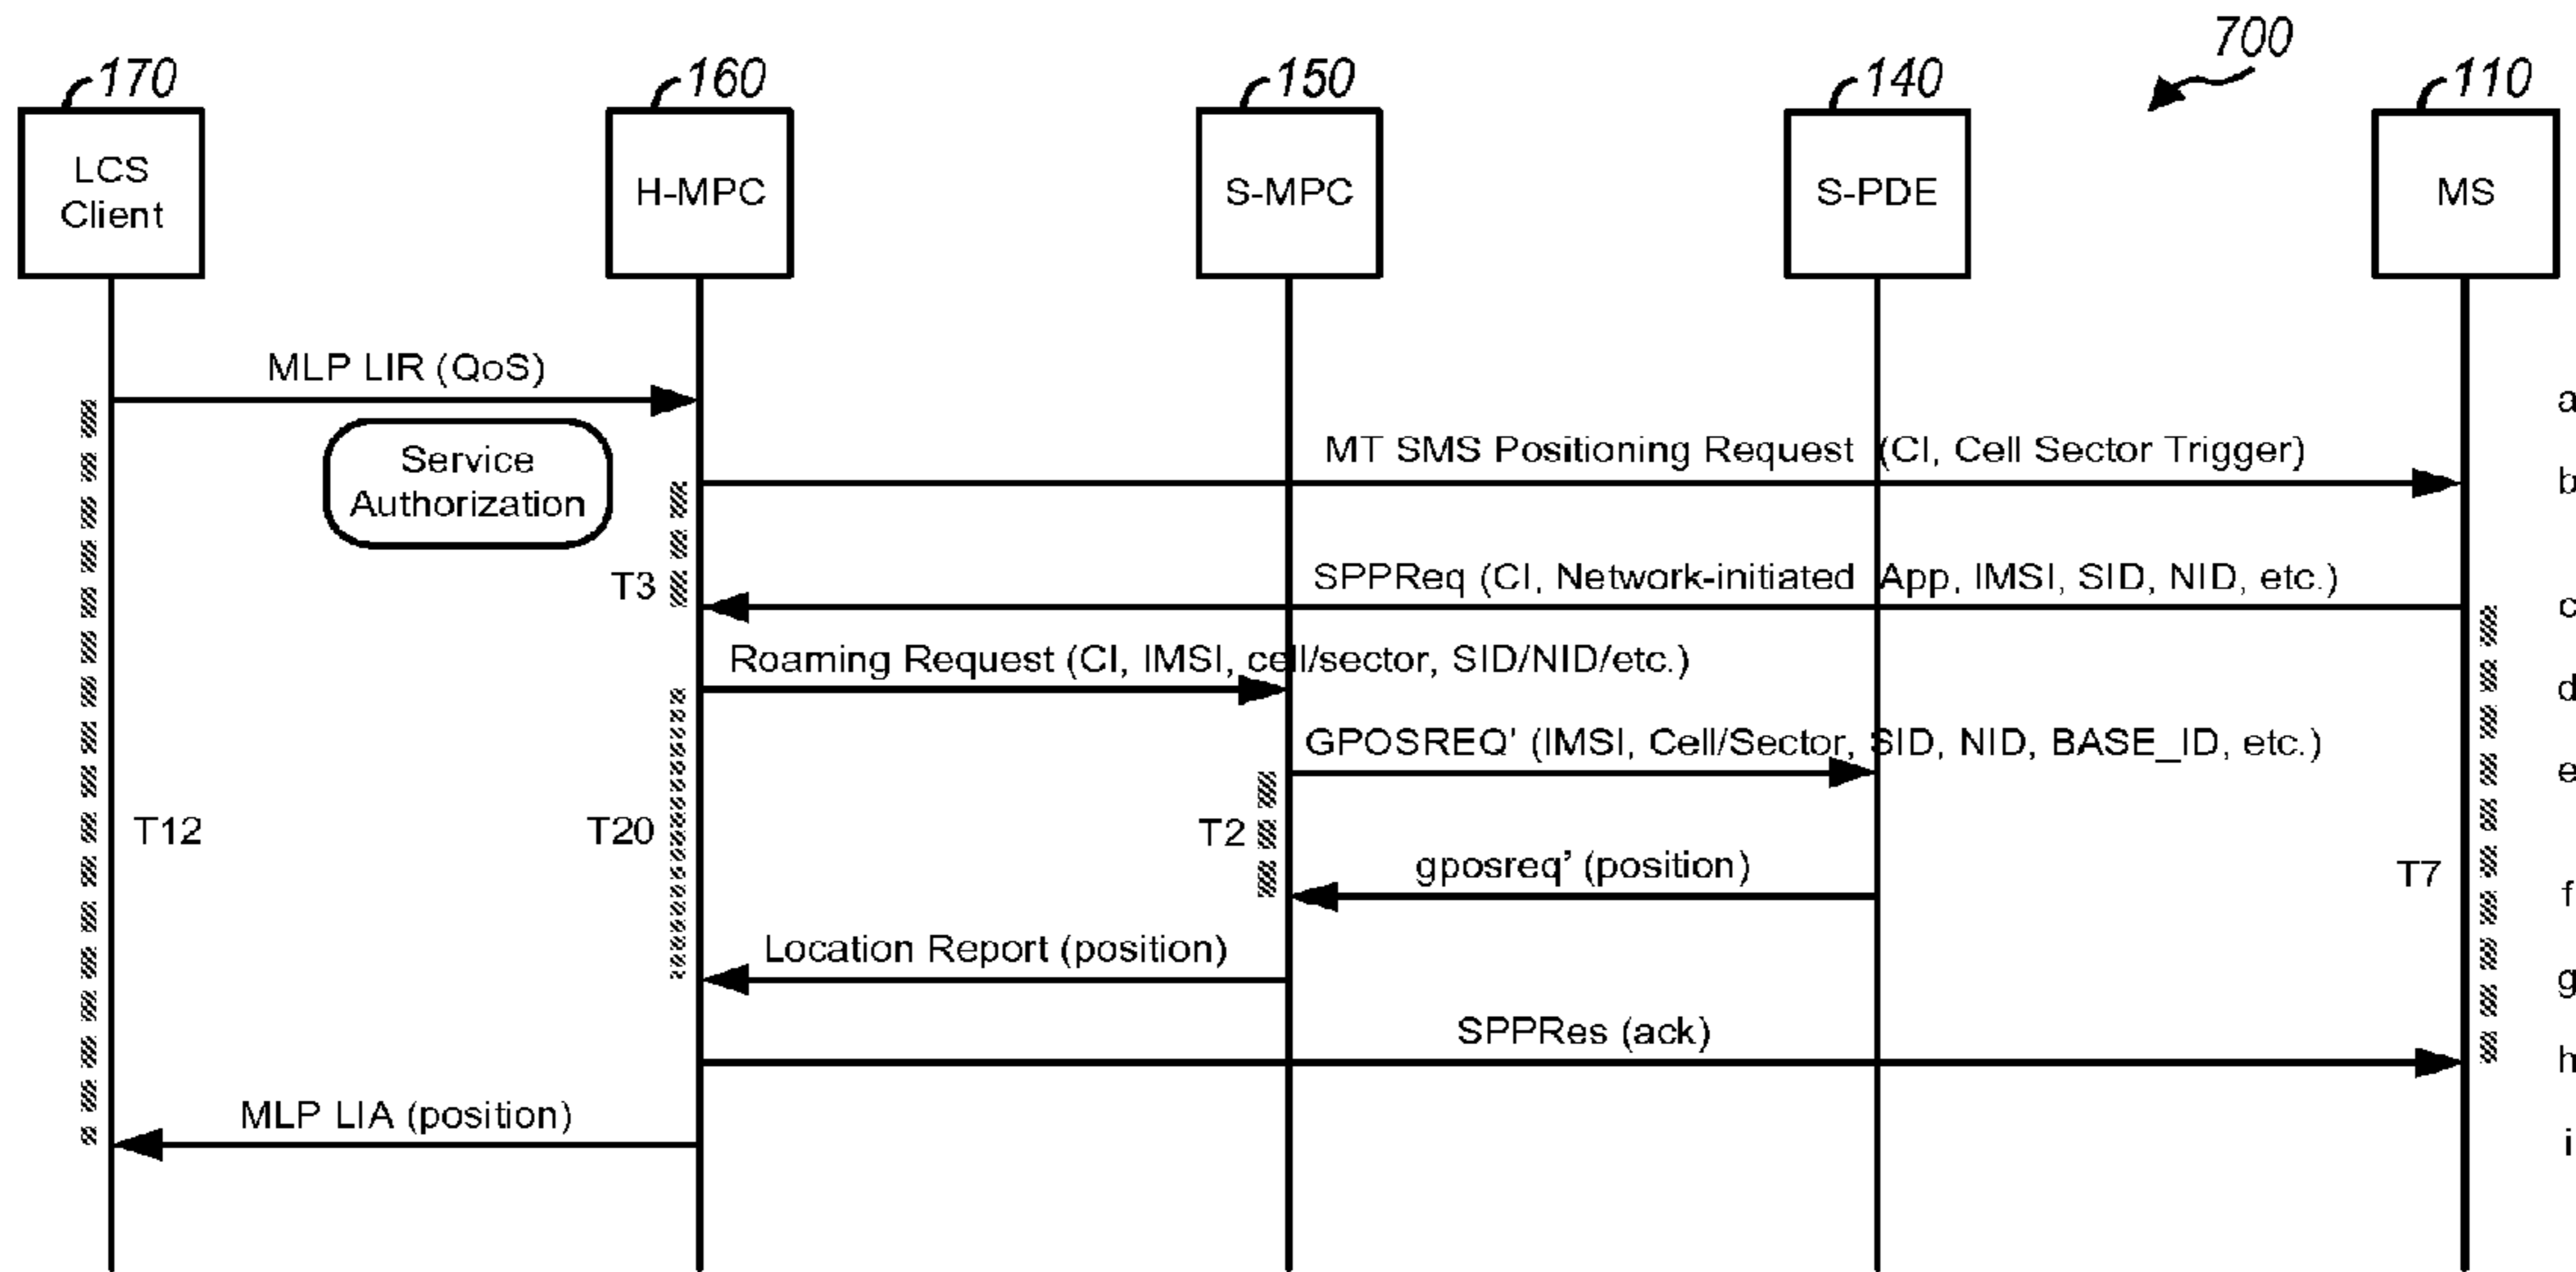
700

170
LCS Client

160
H-MPC

150
S-MPC

140
S-PDE

110
MS

MLP LIR (QoS)
a

Service Authorization

MT SMS Positioning Request (CI, Cell Sector Trigger)
b

T3

SPPReq (CI, Network-initiated App, IMSI, SID, NID, etc.)
c

Roaming Request (CI, IMSI, cell/sector, SID/NID/etc.)
d

GPOSREQ' (IMSI, Cell/Sector, SID, NID, BASE_ID, etc.)
e

T12

T20

T2

gposreq' (position)

T7

f

Location Report (position)
g

SPPRes (ack)
h

MLP LIA (position)
i